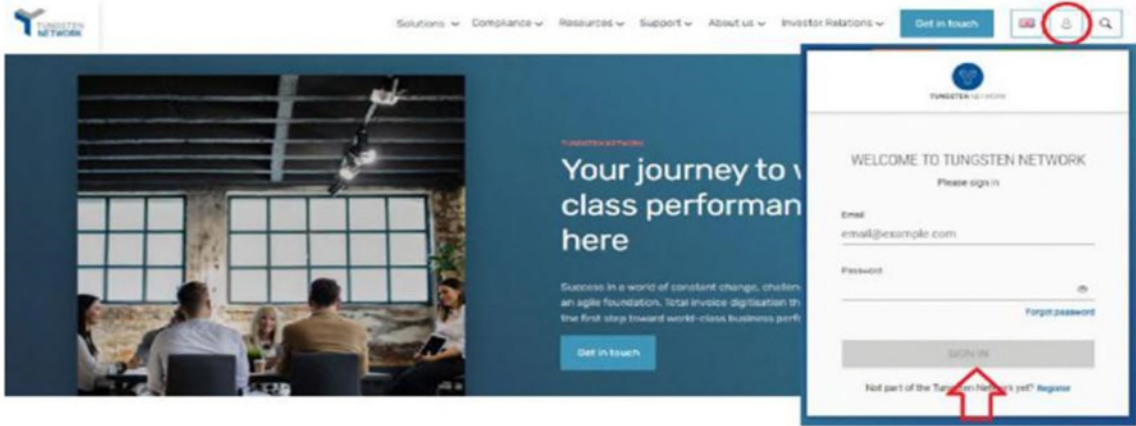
TUNGSTEN NETWORK

Solutions ⌄ Compliance ⌄ Resources ⌄ Support ⌄ About us ⌄ Investor Relations ⌄ Get in touch

TUNGSTEN NETWORK

Your journey to v class performan here

Success in a world of constant change, challen an agile foundation. Total invoice digitisation th the first step toward world-class business perf

Get in touch

TUNGSTEN NETWORK

WELCOME TO TUNGSTEN NETWORK

Please sign in

Email

email@example.com

Password

Forgot password

SIGN IN

Not part of the Tung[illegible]en Network yet? Register